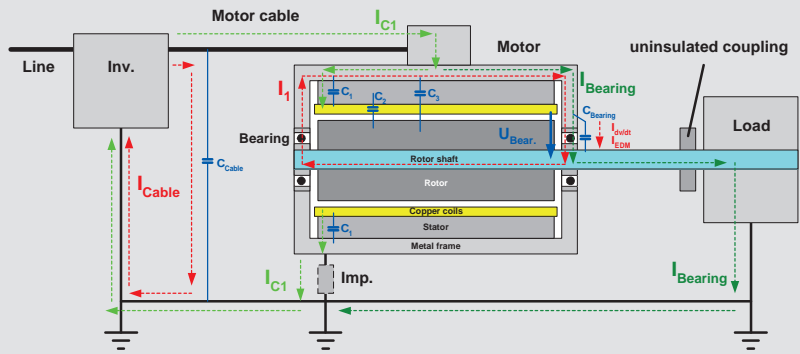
Motor cable

$I_{C1}$

Motor

uninsulated coupling

Line

Inv.

$I_1$

$C_1$

$C_2$

$C_3$

$I_{Bearing}$

$C_{Bearing}$

Load

Bearing

$U_{Bear.}$

$I_{dv/dt}$

$I_{EDM}$

$C_{Cable}$

Rotor shaft

$I_{Cable}$

Rotor

Copper coils

$C_1$

Stator

Metal frame

$I_{C1}$

Imp.

$I_{Bearing}$